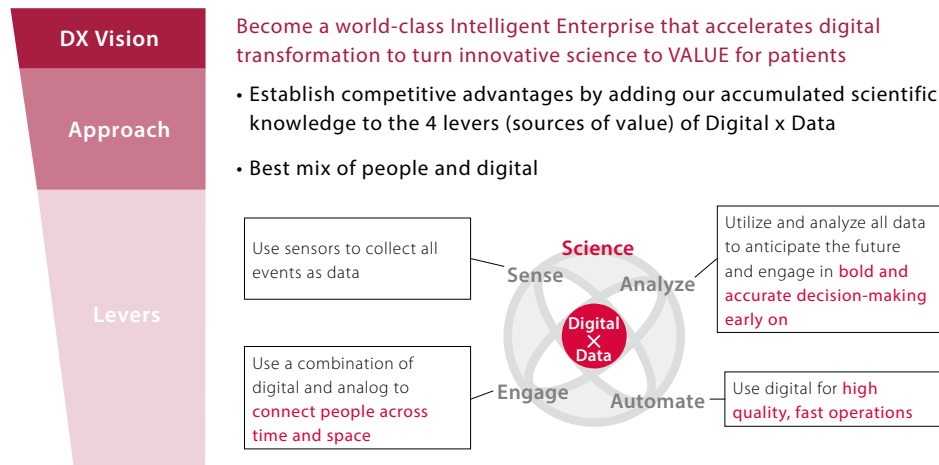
DX Vision

Become a world-class Intelligent Enterprise that accelerates digital transformation to turn innovative science to VALUE for patients

Approach

• Establish competitive advantages by adding our accumulated scientific knowledge to the 4 levers (sources of value) of Digital x Data

• Best mix of people and digital

Levers

Use sensors to collect all events as data

Science

Sense

Analyze

Utilize and analyze all data to anticipate the future and engage in bold and accurate decision-making early on

Digital × Data

Use a combination of digital and analog to connect people across time and space

Engage

Automate

Use digital for high quality, fast operations